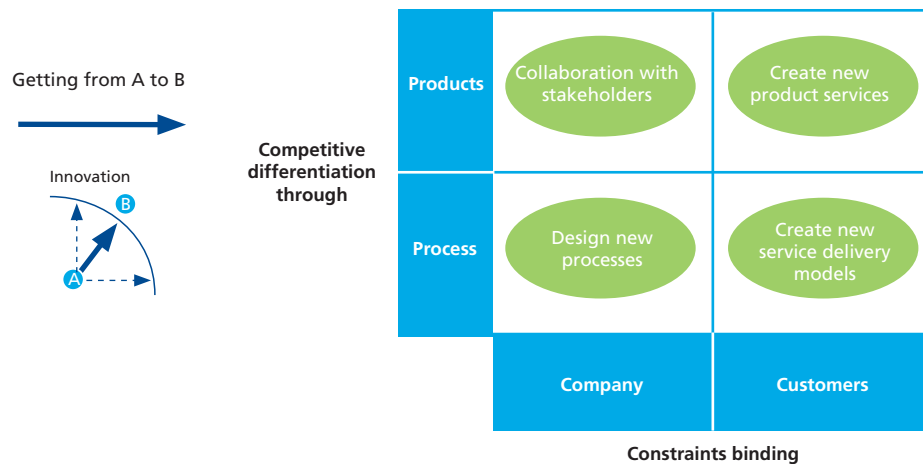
Getting from A to B

Innovation

B

A

Competitive differentiation through

| | | |
|---|---|---|
| Products | Collaboration with stakeholders | Create new product services |
| Process | Design new processes | Create new service delivery models |
| | Company | Customers |

Constraints binding